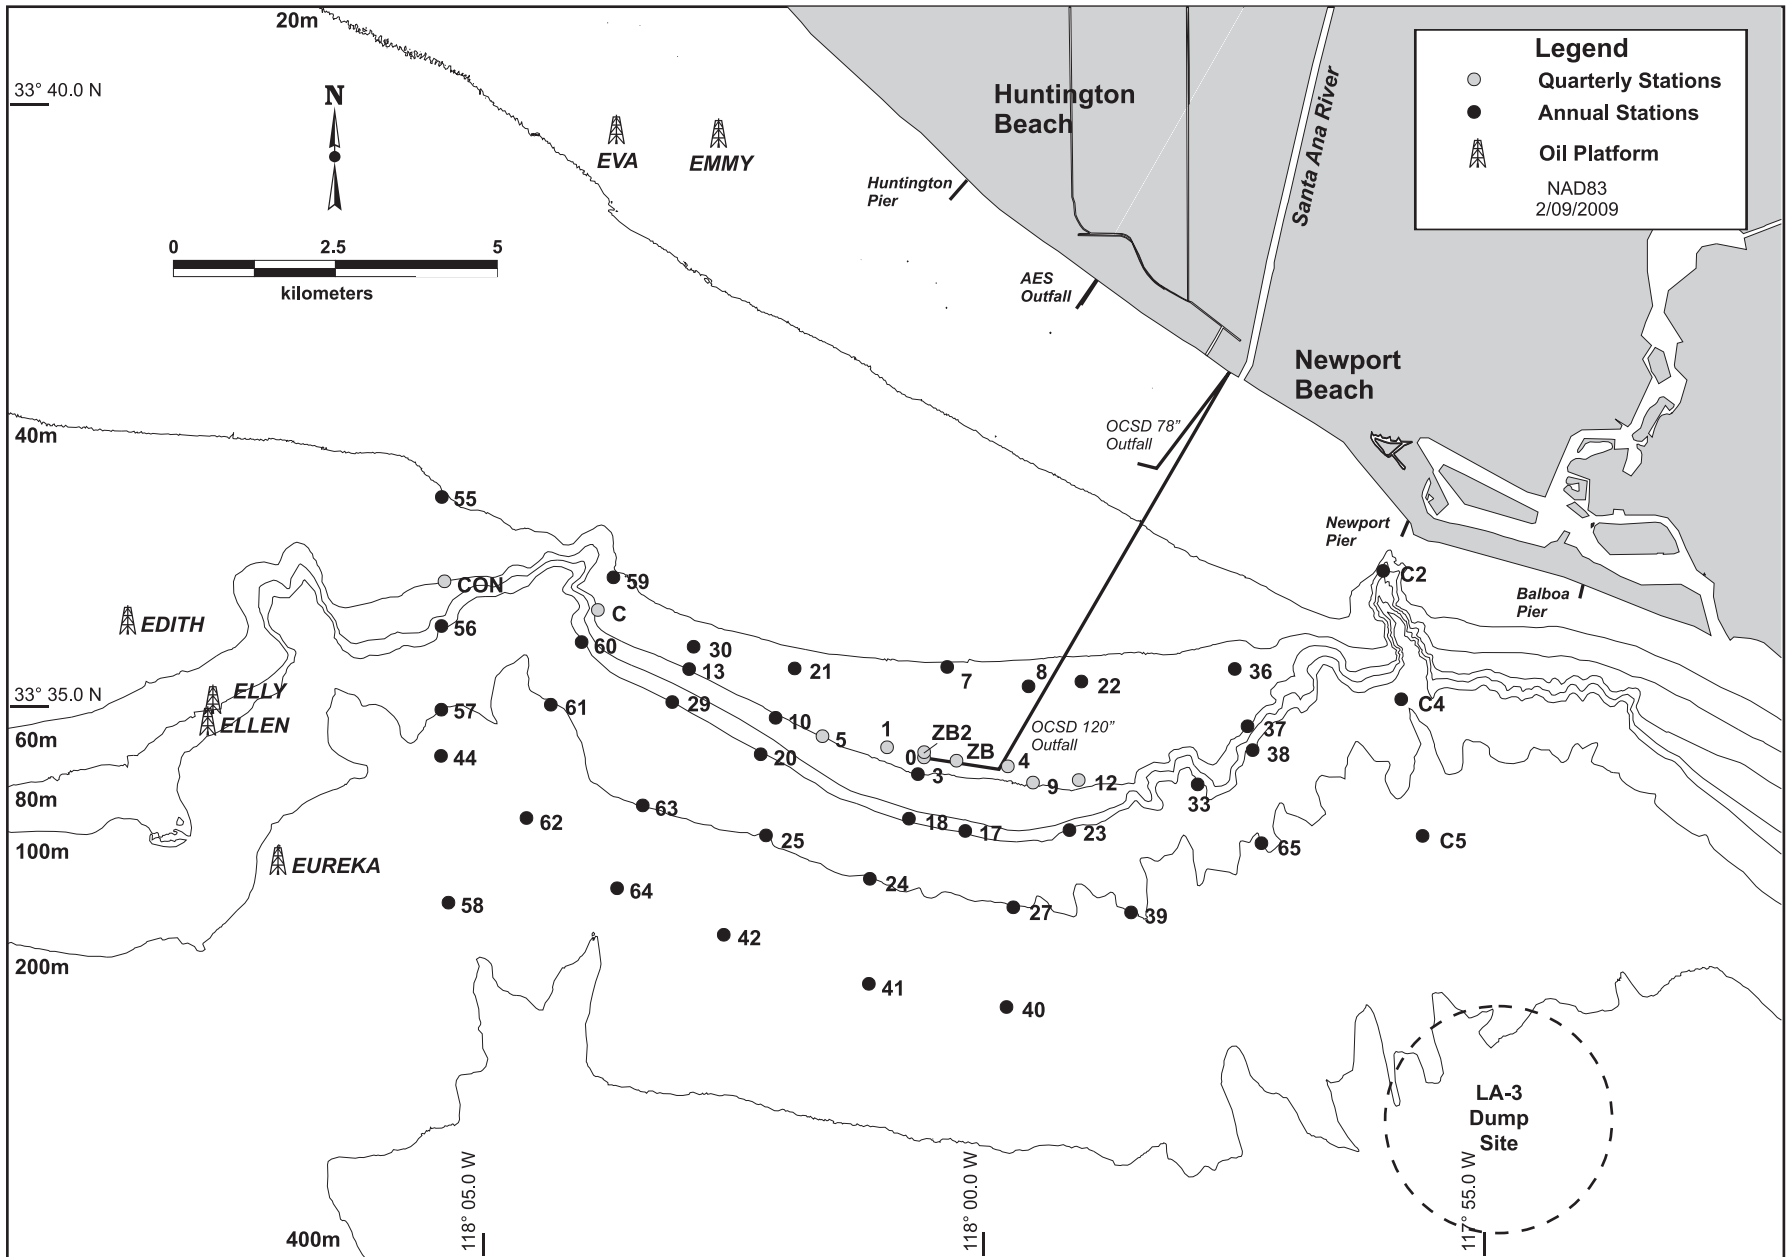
20m

33° 40.0 N

N

0 2.5 5
kilometers

EVA EMMY

Huntington Beach

Santa Ana River

Legend
Quarterly Stations
Annual Stations
Oil Platform
NAD83
2/09/2009

Huntington Pier

AES Outfall

Newport Beach

OCSD 78" Outfall

40m

55

Newport Pier

C2

Balboa Pier

CON
59
C
EDITH
56
60
30
13
21
7
8
22
36

33° 35.0 N
ELLY
ELLEN
57
61
29
10
5
1
ZB2
0
ZB
4
OCSD 120" Outfall
37
C4
60m
44
20
3
9
12
38
33
80m
62
63
18
17
23
65
C5
100m
EUREKA
25
24
58
64
27
39
42
200m
41
40

LA-3 Dump Site

118° 05.0 W
118° 00.0 W
117° 55.0 W

400m